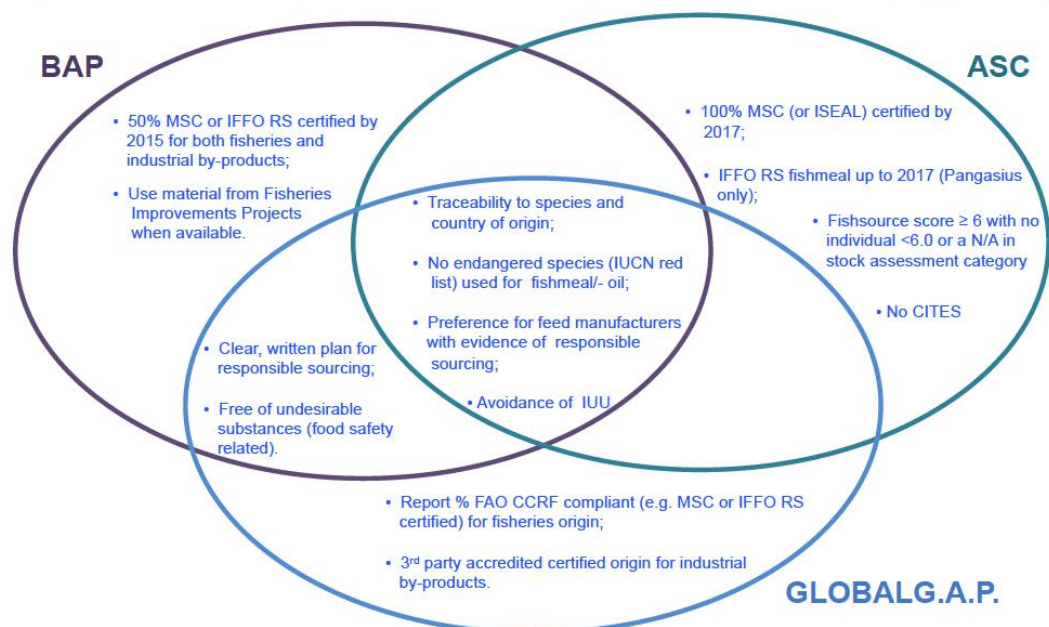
BAP

ASC

• 50% MSC or IFFO RS certified by 2015 for both fisheries and industrial by-products;

• Use material from Fisheries Improvements Projects when available.

• 100% MSC (or ISEAL) certified by 2017;

• IFFO RS fishmeal up to 2017 (Pangasius only);

• Fishsource score ≥ 6 with no individual <6.0 or a N/A in stock assessment category

• No CITES

• Traceability to species and country of origin;

• No endangered species (IUCN red list) used for fishmeal/- oil;

• Preference for feed manufacturers with evidence of responsible sourcing;

• Avoidance of IUU

• Clear, written plan for responsible sourcing;

• Free of undesirable substances (food safety related).

• Report % FAO CCRF compliant (e.g. MSC or IFFO RS certified) for fisheries origin;

• 3$^{rd}$ party accredited certified origin for industrial by-products.

GLOBALG.A.P.